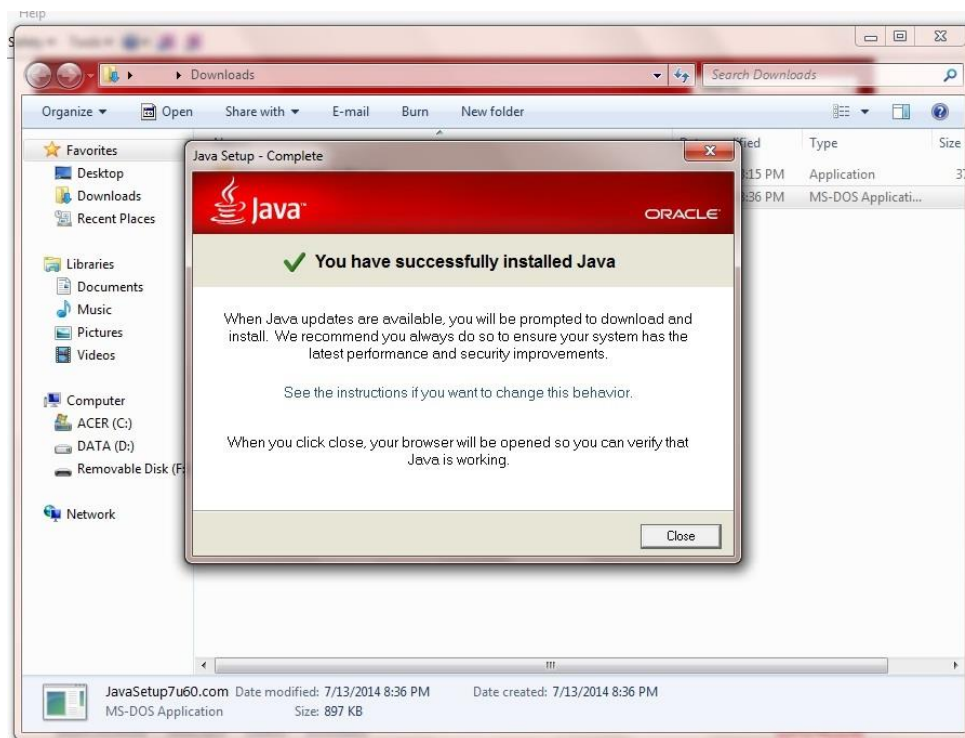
Help

Downloads

Search Downloads

Organize ▾ Open Share with ▾ E-mail Burn New folder

Favorites
Desktop
Downloads
Recent Places

Libraries
Documents
Music
Pictures
Videos

Computer
ACER (C:)
DATA (D:)
Removable Disk (F

Network

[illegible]ified | Type | Size
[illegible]:15 PM | Application | 3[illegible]
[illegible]:36 PM | MS-DOS Applicati... |

Java Setup - Complete

Java

ORACLE

You have successfully installed Java

When Java updates are available, you will be prompted to download and install. We recommend you always do so to ensure your system has the latest performance and security improvements.

See the instructions if you want to change this behavior.

When you click close, your browser will be opened so you can verify that Java is working.

Close

JavaSetup7u60.com Date modified: 7/13/2014 8:36 PM Date created: 7/13/2014 8:36 PM
MS-DOS Application Size: 897 KB